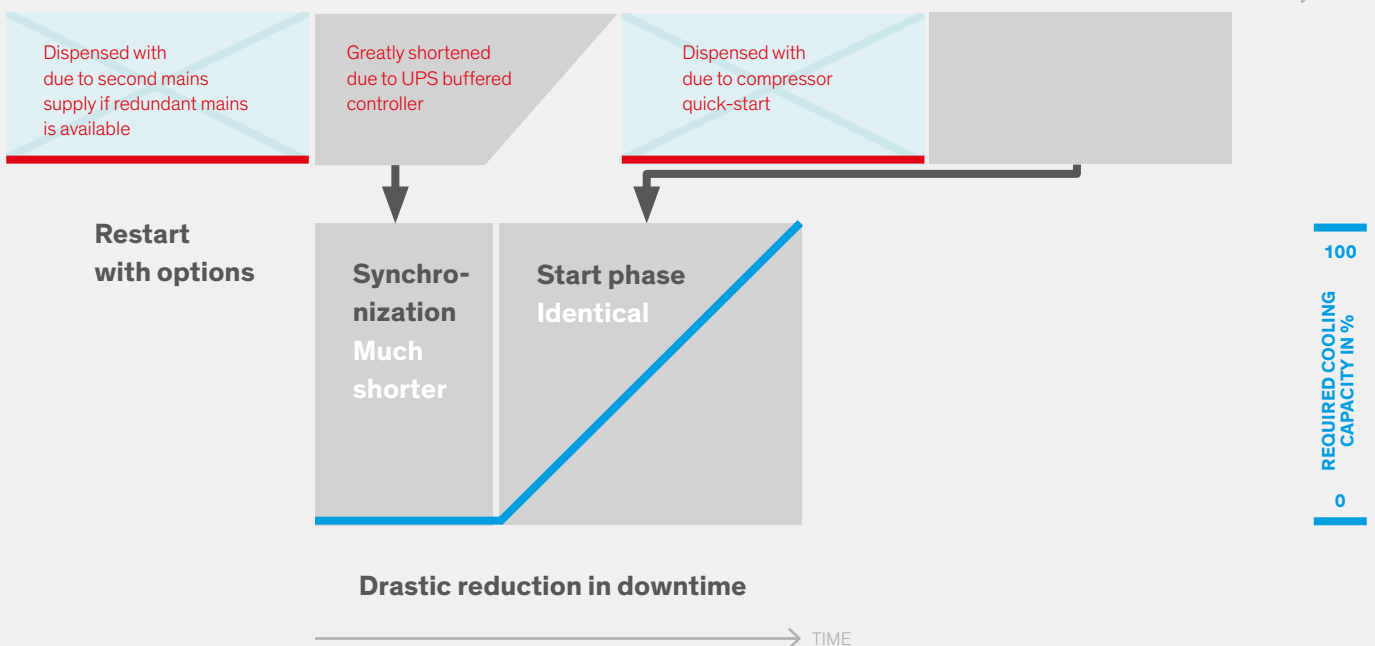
Dispensed with due to second mains supply if redundant mains is available

Greatly shortened due to UPS buffered controller

Dispensed with due to compressor quick-start

Restart with options

Synchronization Much shorter

Start phase Identical

100

REQUIRED COOLING CAPACITY IN %

0

Drastic reduction in downtime

TIME